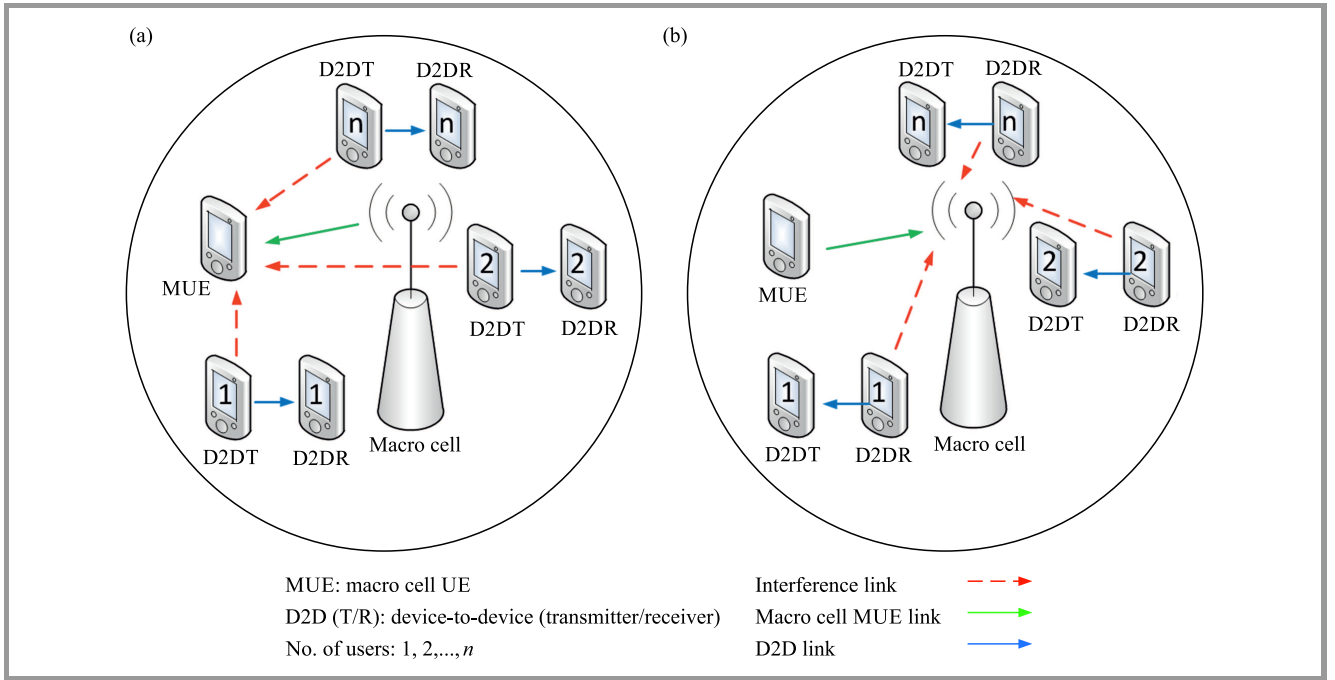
(a)

D2DT D2DR

n n

MUE

2 2

D2DT D2DR

1 1

D2DT D2DR

Macro cell

(b)

D2DT D2DR

n n

MUE

2 2

D2DT D2DR

1 1

D2DT D2DR

Macro cell

MUE: macro cell UE

D2D (T/R): device-to-device (transmitter/receiver)

No. of users: 1, 2,..., $n$

Interference link

Macro cell MUE link

D2D link